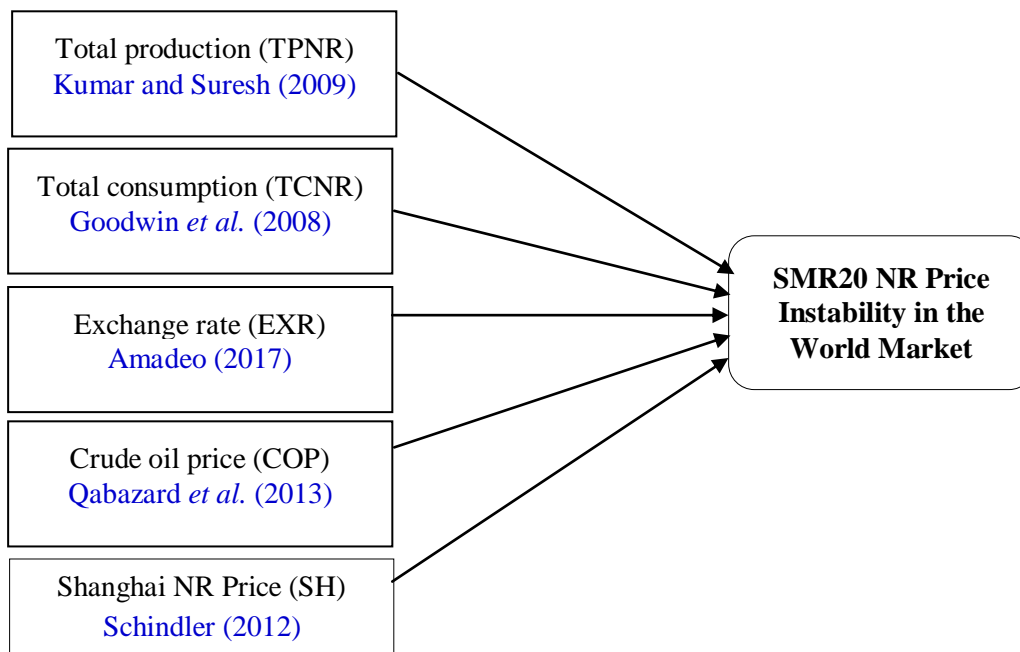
Total production (TPNR)
Kumar and Suresh (2009)

Total consumption (TCNR)
Goodwin *et al.* (2008)

Exchange rate (EXR)
Amadeo (2017)

Crude oil price (COP)
Qabazard *et al.* (2013)

Shanghai NR Price (SH)
Schindler (2012)

**SMR20 NR Price Instability in the World Market**